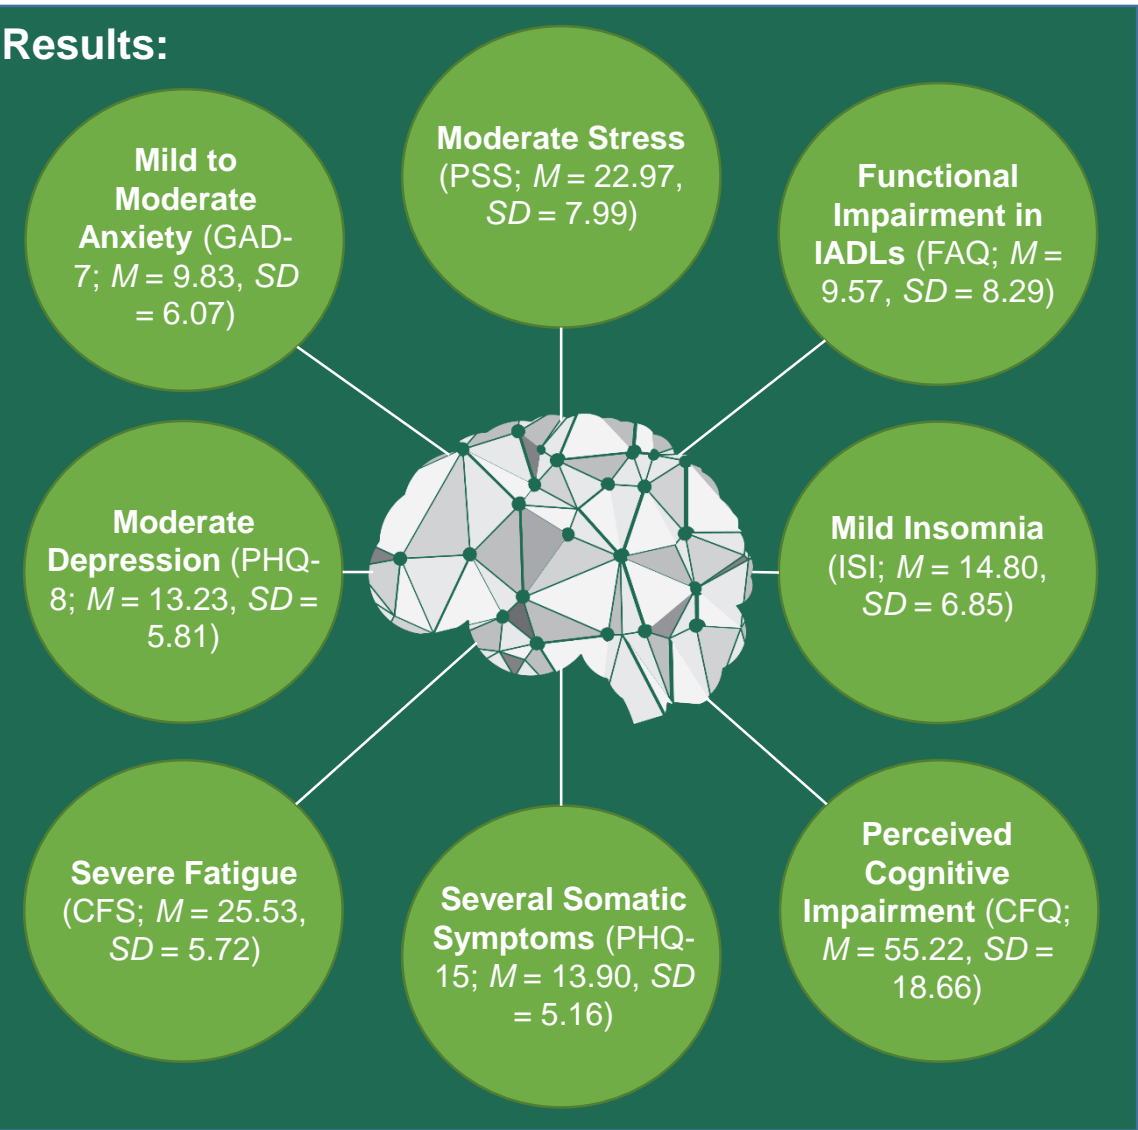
Results:

Mild to Moderate Anxiety (GAD-7; M = 9.83, SD = 6.07)

Moderate Stress (PSS; M = 22.97, SD = 7.99)

Functional Impairment in IADLs (FAQ; M = 9.57, SD = 8.29)

Moderate Depression (PHQ-8; M = 13.23, SD = 5.81)

Mild Insomnia (ISI; M = 14.80, SD = 6.85)

Severe Fatigue (CFS; M = 25.53, SD = 5.72)

Several Somatic Symptoms (PHQ-15; M = 13.90, SD = 5.16)

Perceived Cognitive Impairment (CFQ; M = 55.22, SD = 18.66)